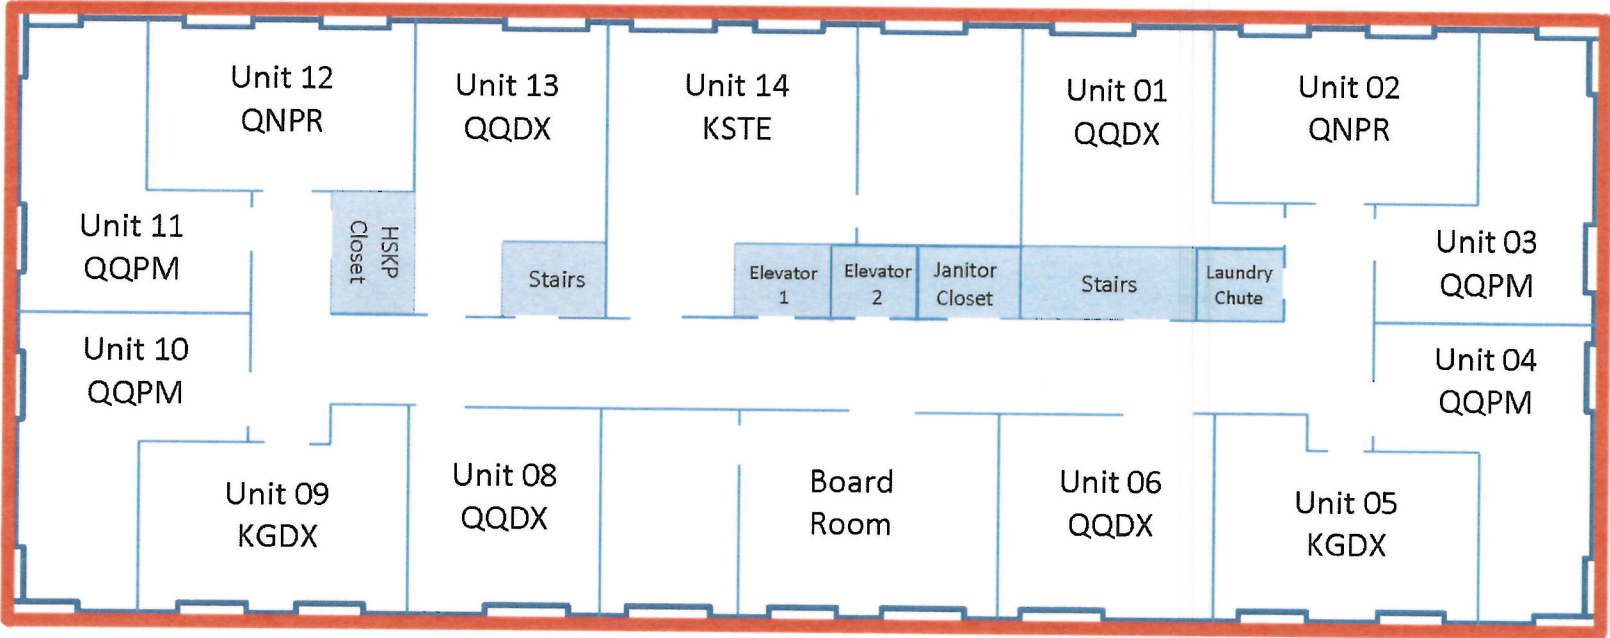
Unit 12
QNPR

Unit 13
QQDX

Unit 14
KSTE

Unit 01
QQDX

Unit 02
QNPR

Unit 11
QQPM

HSKP
Closet

Stairs

Elevator
1

Elevator
2

Janitor
Closet

Stairs

Laundry
Chute

Unit 03
QQPM

Unit 10
QQPM

Unit 04
QQPM

Unit 09
KGDX

Unit 08
QQDX

Board
Room

Unit 06
QQDX

Unit 05
KGDX